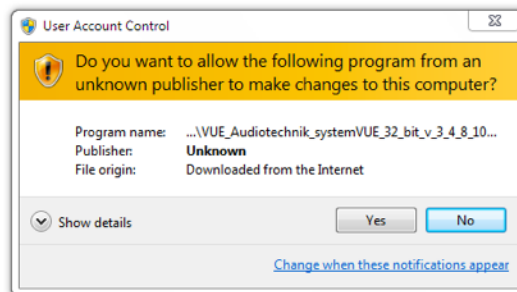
User Account Control

Do you want to allow the following program from an unknown publisher to make changes to this computer?

| Program name: | ...\VUE_Audiotechnik_systemVUE_32_bit_v_3_4_8_10... |
|---|---|
| Publisher: | Unknown |
| File origin: | Downloaded from the Internet |

Show details

Yes

No

Change when these notifications appear